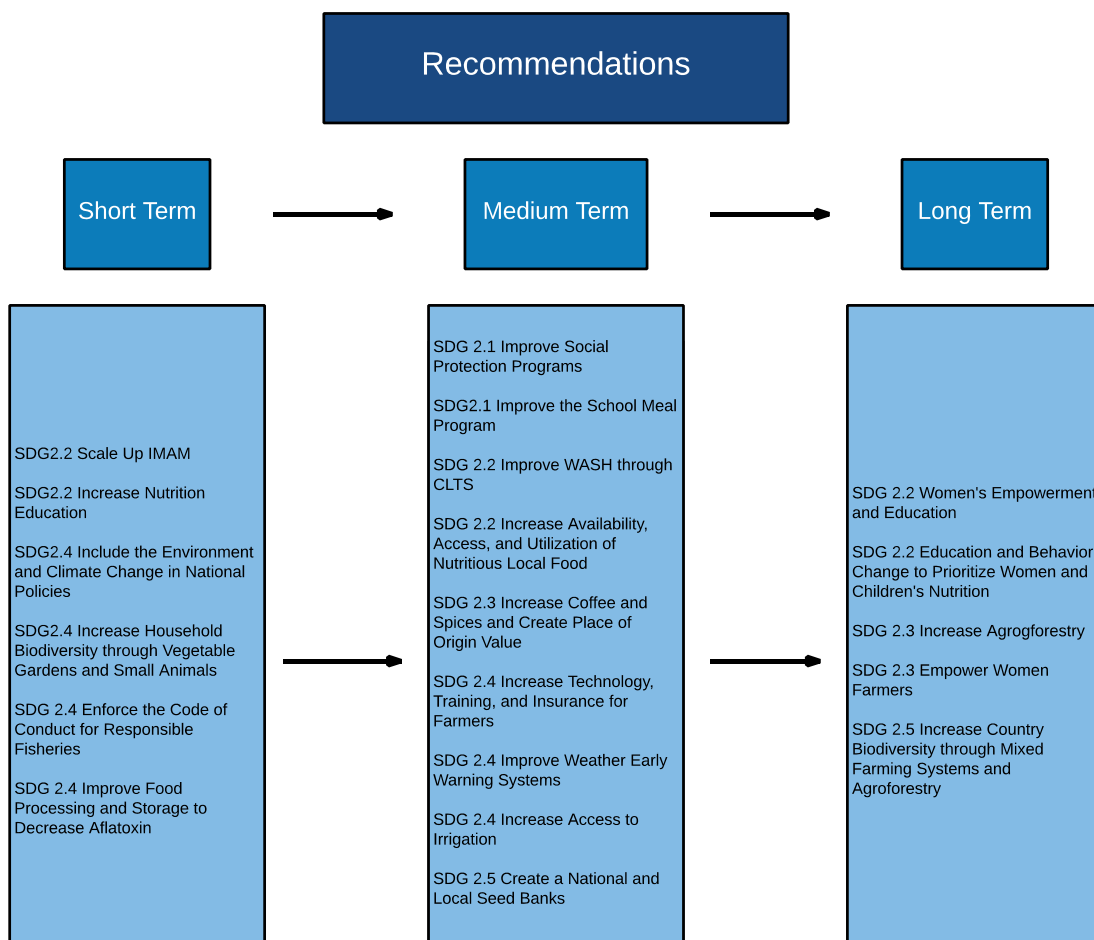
Recommendations

Short Term

Medium Term

Long Term

SDG2.2 Scale Up IMAM

SDG2.2 Increase Nutrition Education

SDG2.4 Include the Environment and Climate Change in National Policies

SDG2.4 Increase Household Biodiversity through Vegetable Gardens and Small Animals

SDG 2.4 Enforce the Code of Conduct for Responsible Fisheries

SDG 2.4 Improve Food Processing and Storage to Decrease Aflatoxin

SDG 2.1 Improve Social Protection Programs

SDG2.1 Improve the School Meal Program

SDG 2.2 Improve WASH through CLTS

SDG 2.2 Increase Availability, Access, and Utilization of Nutritious Local Food

SDG 2.3 Increase Coffee and Spices and Create Place of Origin Value

SDG 2.4 Increase Technology, Training, and Insurance for Farmers

SDG 2.4 Improve Weather Early Warning Systems

SDG 2.4 Increase Access to Irrigation

SDG 2.5 Create a National and Local Seed Banks

SDG 2.2 Women's Empowerment and Education

SDG 2.2 Education and Behavior Change to Prioritize Women and Children's Nutrition

SDG 2.3 Increase Agrogforestry

SDG 2.3 Empower Women Farmers

SDG 2.5 Increase Country Biodiversity through Mixed Farming Systems and Agroforestry